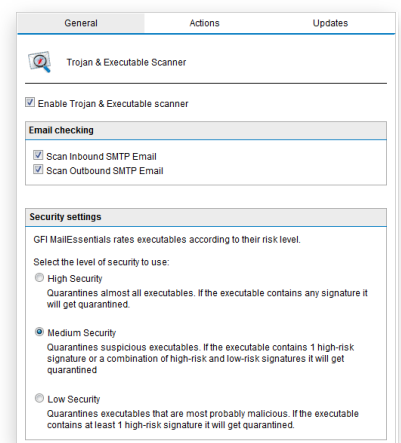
General | Actions | Updates

Trojan & Executable Scanner

Enable Trojan & Executable scanner

Email checking

Scan Inbound SMTP Email
Scan Outbound SMTP Email

Security settings

GFI MailEssentials rates executables according to their risk level.

Select the level of security to use:

High Security
Quarantines almost all executables. If the executable contains any signature it will get quarantined.

Medium Security
Quarantines suspicious executables. If the executable contains 1 high-risk signature or a combination of high-risk and low-risk signatures it will get quarantined

Low Security
Quarantines executables that are most probably malicious. If the executable contains at least 1 high-risk signature it will get quarantined.